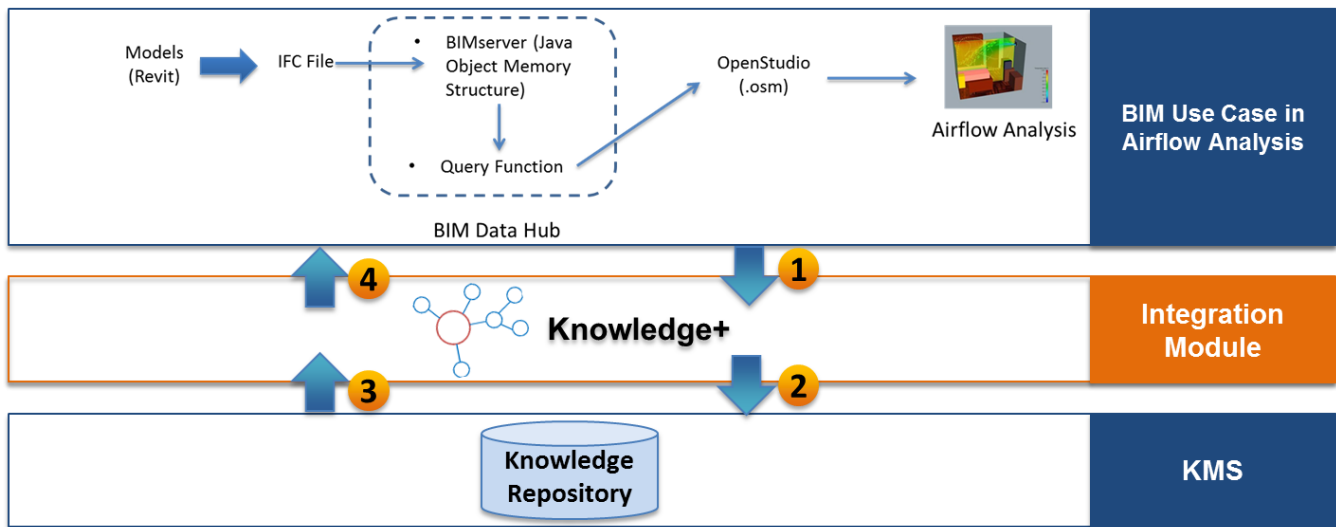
Models (Revit)

IFC File

• BIMserver (Java Object Memory Structure)

• Query Function

BIM Data Hub

OpenStudio (.osm)

Airflow Analysis

BIM Use Case in Airflow Analysis

1

4

Knowledge+

Integration Module

2

3

Knowledge Repository

KMS